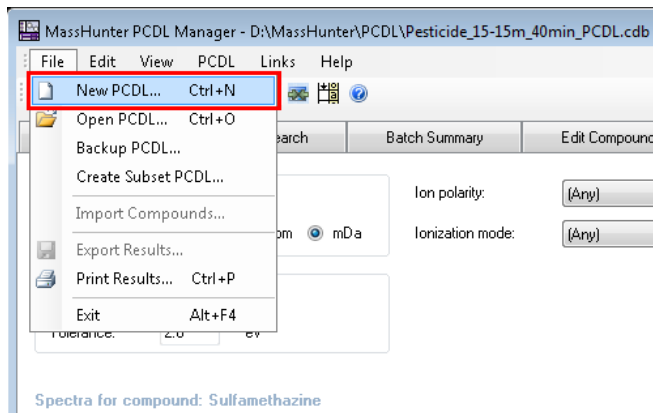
MassHunter PCDL Manager - D:\MassHunter\PCDL\Pesticide_15-15m_40min_PCDL.cdb

File Edit View PCDL Links Help

New PCDL... Ctrl+N
Open PCDL... Ctrl+O
Backup PCDL...
Create Subset PCDL...
Import Compounds...
Export Results...
Print Results... Ctrl+P
Exit Alt+F4

earch
Batch Summary
Edit Compound

Ion polarity: (Any)
pm mDa
Ionization mode: (Any)

Tolerance: 2.0 eV

Spectra for compound: Sulfamethazine